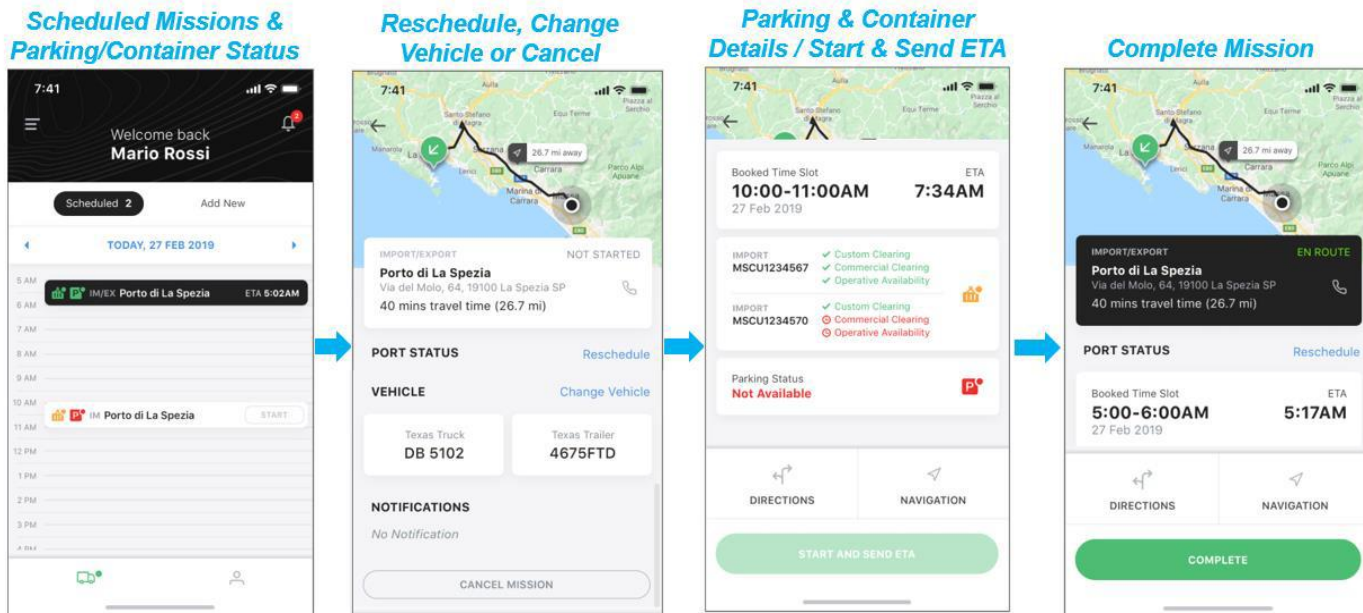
Scheduled Missions & Parking/Container Status

7:41

Welcome back
Mario Rossi

Scheduled 2
Add New

TODAY, 27 FEB 2019

5 AM
IM/EX Porto di La Spezia ETA 5:02AM
6 AM
7 AM
8 AM
9 AM
10 AM
IM Porto di La Spezia START
11 AM
12 PM
1 PM
2 PM
3 PM

Reschedule, Change Vehicle or Cancel

7:41

26.7 mi away

IMPORT/EXPORT NOT STARTED
Porto di La Spezia
Via del Molo, 64, 19100 La Spezia SP
40 mins travel time (26.7 mi)

PORT STATUS Reschedule

VEHICLE Change Vehicle

Texas Truck
DB 5102

Texas Trailer
4675FTD

NOTIFICATIONS
No Notification

CANCEL MISSION

Parking & Container Details / Start & Send ETA

7:41

Booked Time Slot ETA
10:00-11:00AM 7:34AM
27 Feb 2019

IMPORT
MSCU1234567
✔ Custom Clearing
✔ Commercial Clearing
✔ Operative Availability

IMPORT
MSCU1234570
✔ Custom Clearing
Commercial Clearing
Operative Availability

Parking Status
Not Available

DIRECTIONS
NAVIGATION

START AND SEND ETA

Complete Mission

7:41

26.7 mi away

IMPORT/EXPORT EN ROUTE
Porto di La Spezia
Via del Molo, 64, 19100 La Spezia SP
40 mins travel time (26.7 mi)

PORT STATUS Reschedule

Booked Time Slot ETA
5:00-6:00AM 5:17AM
27 Feb 2019

DIRECTIONS
NAVIGATION

COMPLETE